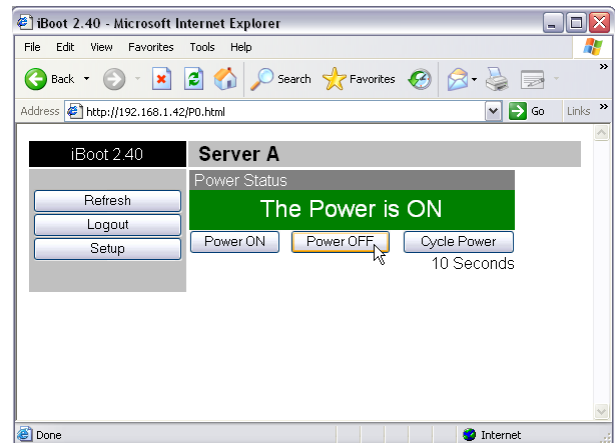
iBoot 2.40 - Microsoft Internet Explorer

File Edit View Favorites Tools Help

Back Search Favorites

Address http://192.168.1.42/P0.html Go Links

iBoot 2.40

Server A

Refresh

Logout

Setup

Power Status

The Power is ON

Power ON Power OFF Cycle Power

10 Seconds

Done Internet